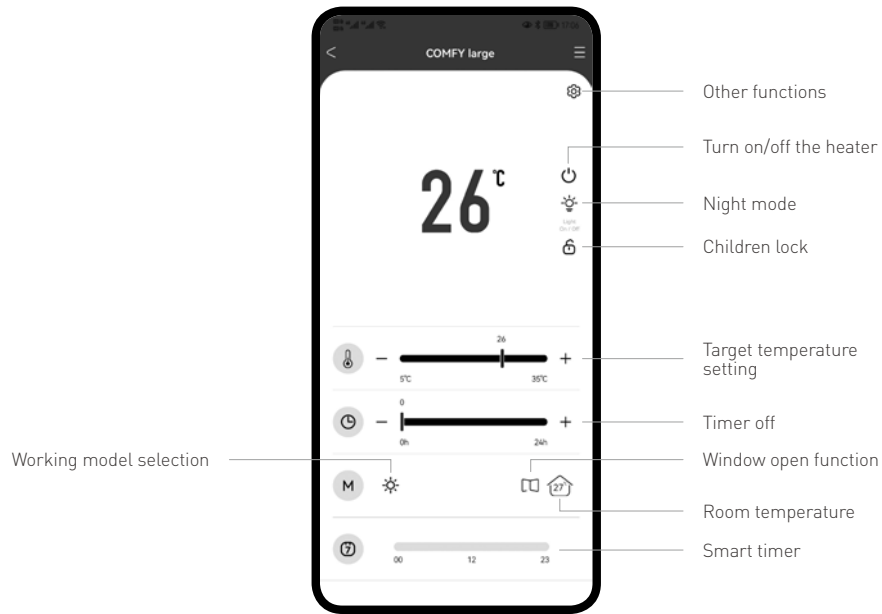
COMFY large

26℃

Light On / Off

26

5℃ 35℃

0

0h 24h

M

27°

00 12 23

Other functions

Turn on/off the heater

Night mode

Children lock

Target temperature setting

Timer off

Working model selection

Window open function

Room temperature

Smart timer